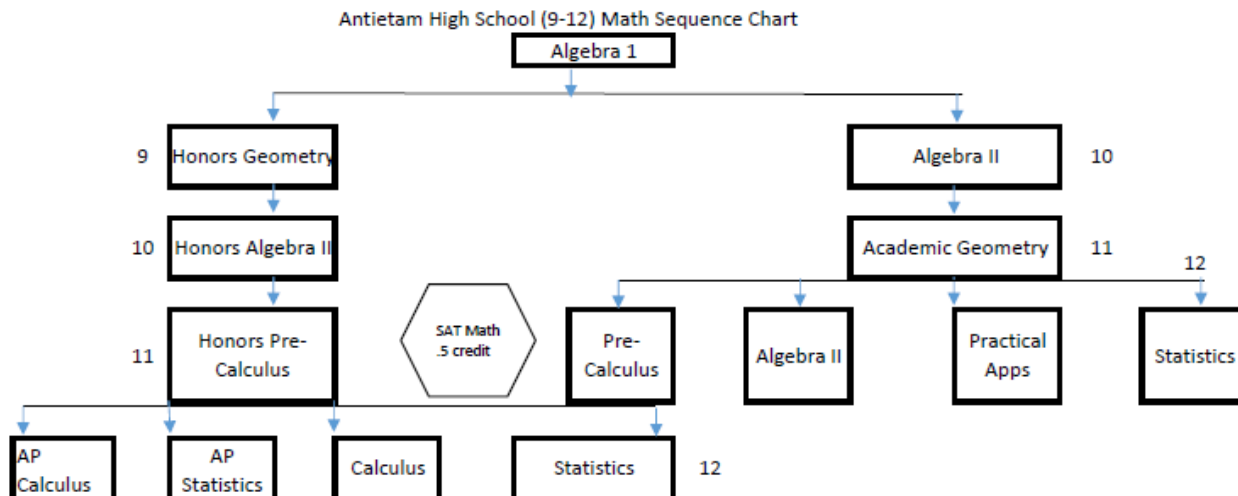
Antietam High School (9-12) Math Sequence Chart

Algebra 1

9 Honors Geometry

Algebra II 10

10 Honors Algebra II

Academic Geometry 11

12

11 Honors Pre-Calculus

SAT Math .5 credit

Pre-Calculus

Algebra II

Practical Apps

Statistics

AP Calculus

AP Statistics

Calculus

Statistics 12